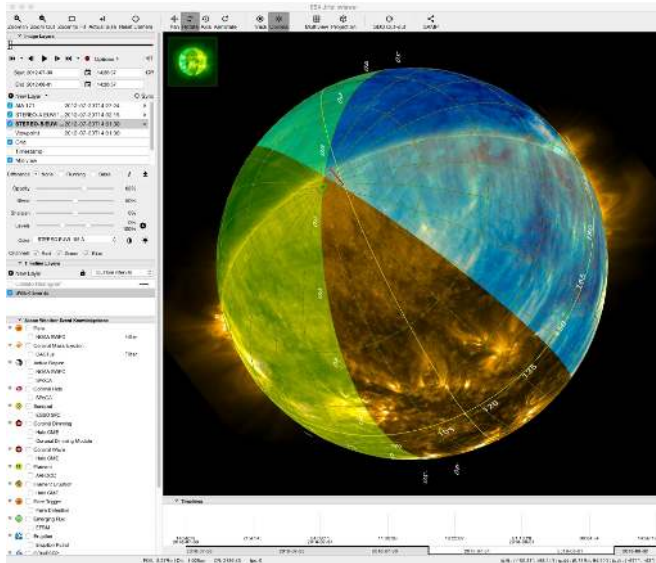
ESA JHelioviewer

Image Layers

Start 2012-07-06
End 2012-07-07

New Layer
AIA 171 2012-07-07T14:07:24
STEREO-A EUVI 2012-07-07T14:02:15
STEREO-B EUVI 2012-07-07T14:01:30
Viewpoint

Grid
Timestamp
Miniview

Opacity
Blend
Sharpen
Levels
Color

Solar Weather Event Knowledgebases
Flare
NOAA SWPC
Coronal Mass Ejection
CACTus
Active Region
NOAA SWPC
SPoCA
Coronal Hole
SPoCA
Sunspot
Coronal Dimming
Coronal Wave
Filament
Eruption
Emerging Flux

Timeline

2012-07-06
2012-07-07